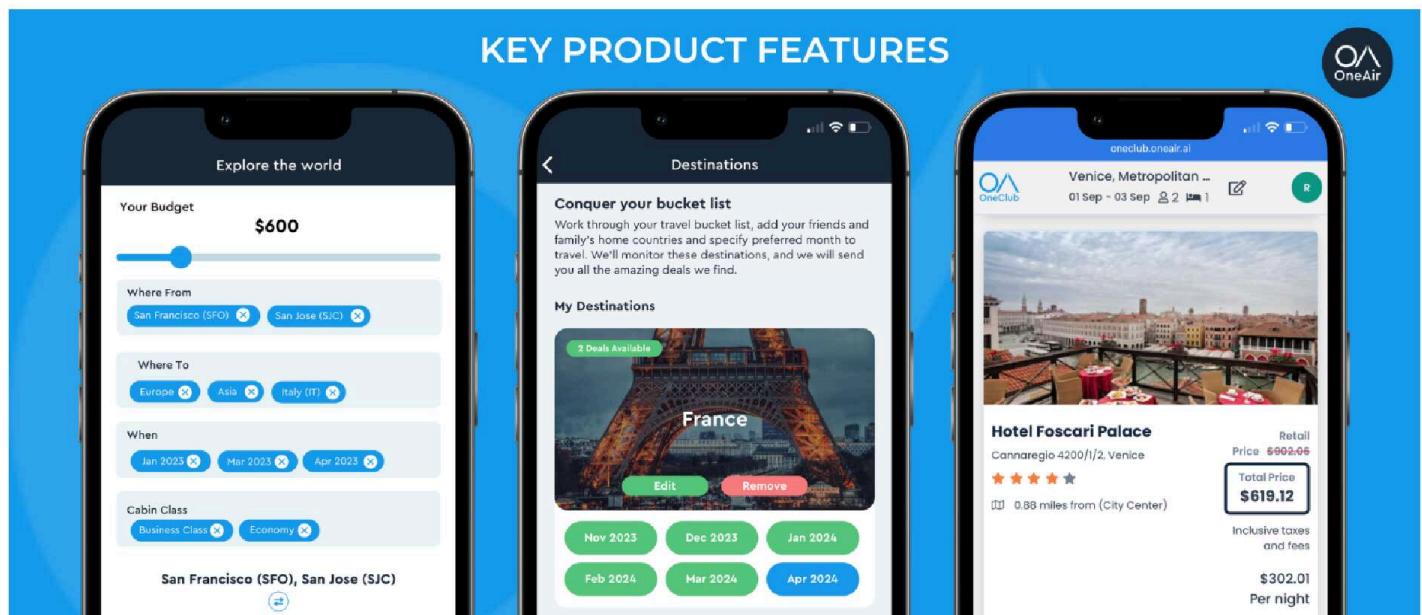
KEY PRODUCT FEATURES

OneAir

Explore the world

Your Budget
$600

Where From
San Francisco (SFO) San Jose (SJC)

Where To
Europe Asia Italy (IT)

When
Jan 2023 Mar 2023 Apr 2023

Cabin Class
Business Class Economy

San Francisco (SFO), San Jose (SJC)

Destinations

Conquer your bucket list
Work through your travel bucket list, add your friends and family's home countries and specify preferred month to travel. We'll monitor these destinations, and we will send you all the amazing deals we find.

My Destinations

2 Deals Available
France
Edit Remove

Nov 2023 Dec 2023 Jan 2024
Feb 2024 Mar 2024 Apr 2024

oneclub.oneair.ai

OneClub
Venice, Metropolitan ...
01 Sep - 03 Sep 2 1
R

Hotel Foscari Palace
Cannaregio 4200/1/2, Venice
0.88 miles from (City Center)

Retail Price $602.05
Total Price
$619.12
Inclusive taxes and fees

$302.01
Per night